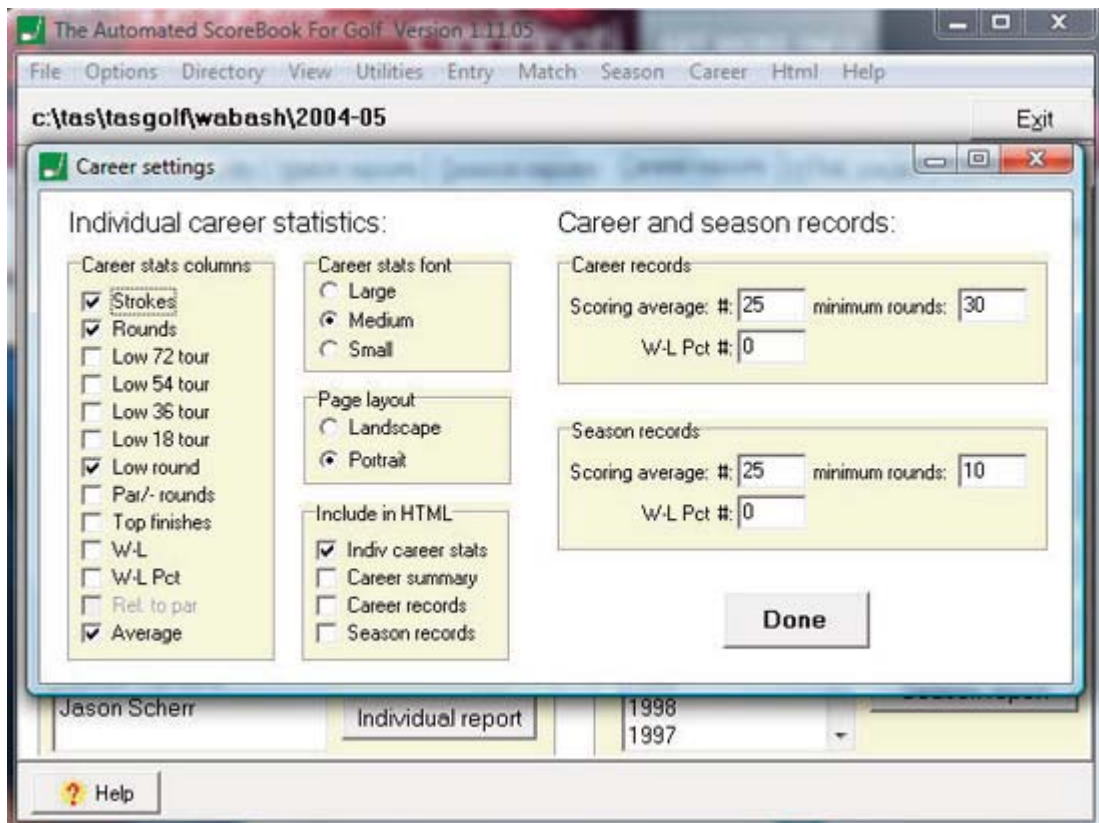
The Automated ScoreBook For Golf Version 1.11.05

File Options Directory View Utilities Entry Match Season Career Html Help

c:\tas\tasgolf\wabash\2004-05

Exit

Career settings

Individual career statistics:

Career stats columns
Strokes
Rounds
Low 72 tour
Low 54 tour
Low 36 tour
Low 18 tour
Low round
Par/- rounds
Top finishes
W-L
W-L Pct
Rel. to par
Average

Career stats font
Large
Medium
Small

Page layout
Landscape
Portrait

Include in HTML
Indiv career stats
Career summary
Career records
Season records

Career and season records:

Career records
Scoring average: #: 25 minimum rounds: 30
W-L Pct #: 0

Season records
Scoring average: #: 25 minimum rounds: 10
W-L Pct #: 0

Done

Jason Scherr

Individual report

1998
1997

Help